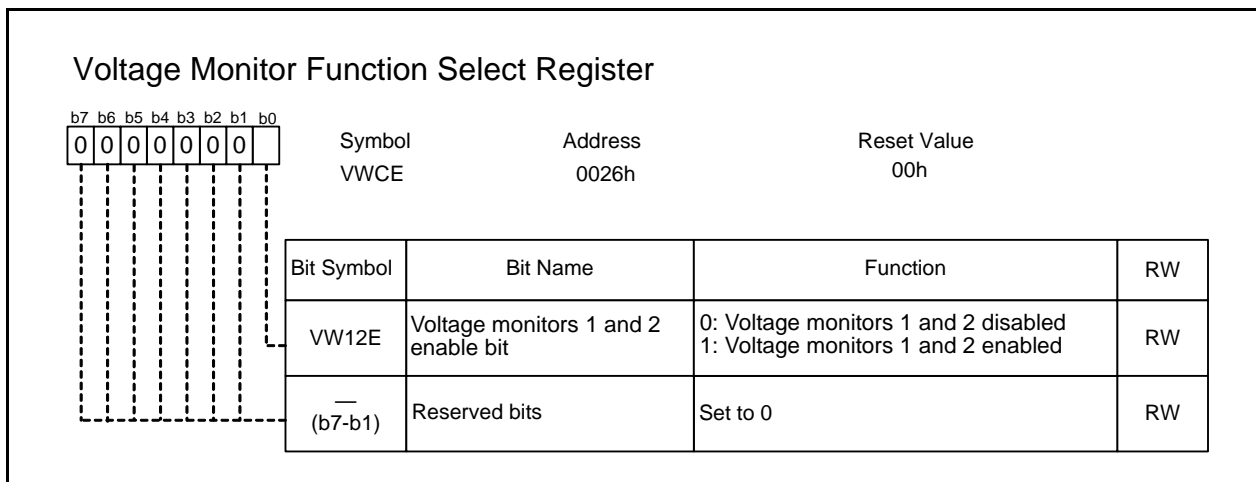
Voltage Monitor Function Select Register

b7 b6 b5 b4 b3 b2 b1 b0
0 0 0 0 0 0 0

Symbol
VWCE

Address
0026h

Reset Value
00h

| Bit Symbol | Bit Name | Function | RW |
|---|---|---|---|
| VW12E | Voltage monitors 1 and 2 enable bit | 0: Voltage monitors 1 and 2 disabled<br>1: Voltage monitors 1 and 2 enabled | RW |
| —<br>(b7-b1) | Reserved bits | Set to 0 | RW |